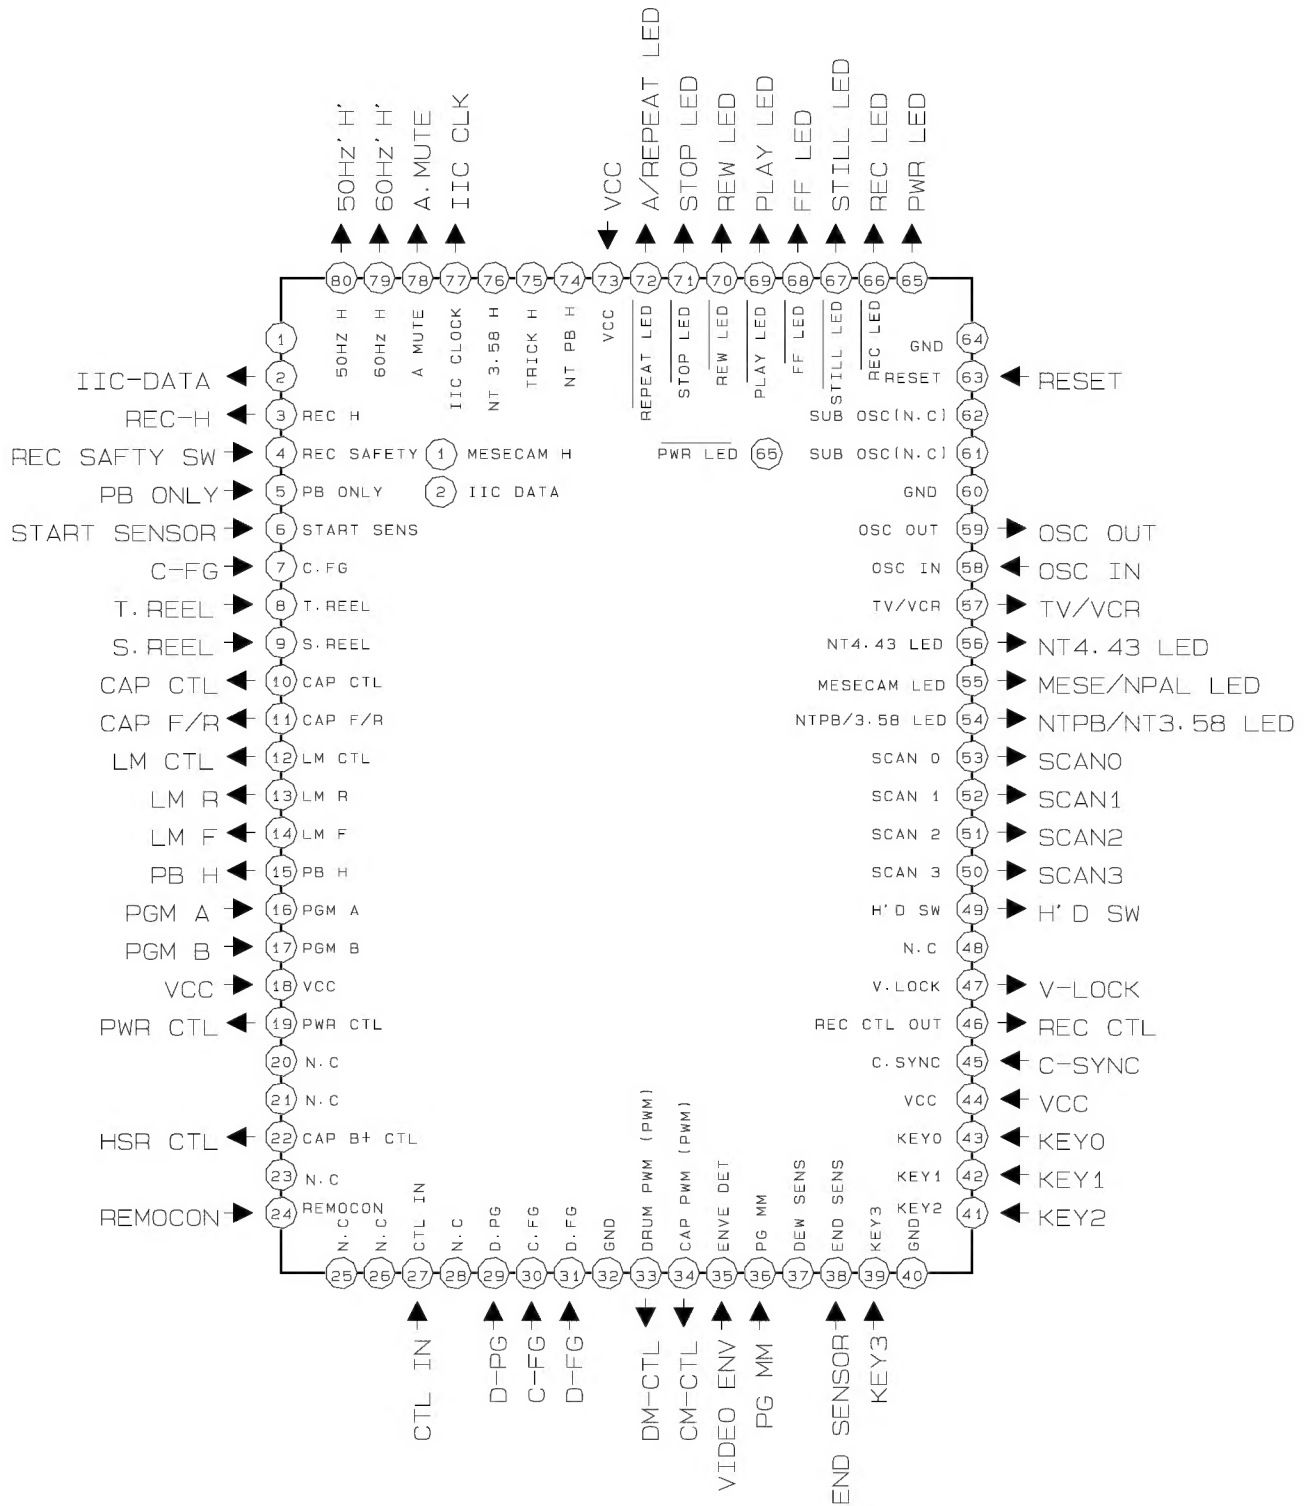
50Hz'H' 60Hz'H' A.MUTE IIC CLK VCC A/REPEAT LED STOP LED REW LED PLAY LED FF LED STILL LED REC LED PWR LED

80 79 78 77 76 75 74 73 72 71 70 69 68 67 66 65

50HZ H 60Hz H A MUTE IIC CLOCK NT 3.58 H TRICK H NT PB H VCC REPEAT LED STOP LED REW LED PLAY LED FF LED STILL LED REC LED

1
IIC-DATA 2
REC-H 3 REC H
REC SAFTY SW 4 REC SAFETY
PB ONLY 5 PB ONLY
START SENSOR 6 START SENS
C-FG 7 C.FG
T.REEL 8 T.REEL
S.REEL 9 S.REEL
CAP CTL 10 CAP CTL
CAP F/R 11 CAP F/R
LM CTL 12 LM CTL
LM R 13 LM R
LM F 14 LM F
PB H 15 PB H
PGM A 16 PGM A
PGM B 17 PGM B
VCC 18 VCC
PWR CTL 19 PWR CTL
20 N.C
21 N.C
HSR CTL 22 CAP B+ CTL
23 N.C
REMOCON 24 REMOCON

1 MESECAM H
2 IIC DATA
PWR LED 65

GND 64
RESET 63 RESET
SUB OSC(N.C) 62
SUB OSC(N.C) 61
GND 60
OSC OUT 59 OSC OUT
OSC IN 58 OSC IN
TV/VCR 57 TV/VCR
NT4.43 LED 56 NT4.43 LED
MESECAM LED 55 MESE/NPAL LED
NTPB/3.58 LED 54 NTPB/NT3.58 LED
SCAN 0 53 SCAN0
SCAN 1 52 SCAN1
SCAN 2 51 SCAN2
SCAN 3 50 SCAN3
H'D SW 49 H'D SW
N.C 48
V.LOCK 47 V-LOCK
REC CTL OUT 46 REC CTL
C.SYNC 45 C-SYNC
VCC 44 VCC
KEY0 43 KEY0
KEY1 42 KEY1
KEY2 41 KEY2

N.C N.C CTL IN N.C D.PG C.FG D.FG GND DRUM PWM (PWM) CAP PWM (PWM) ENVE DET PG MM DEW SENS END SENS KEY3 GND

25 26 27 28 29 30 31 32 33 34 35 36 37 38 39 40

CTL IN D-PG C-FG D-FG DM-CTL CM-CTL VIDEO ENV PG MM END SENSOR KEY3